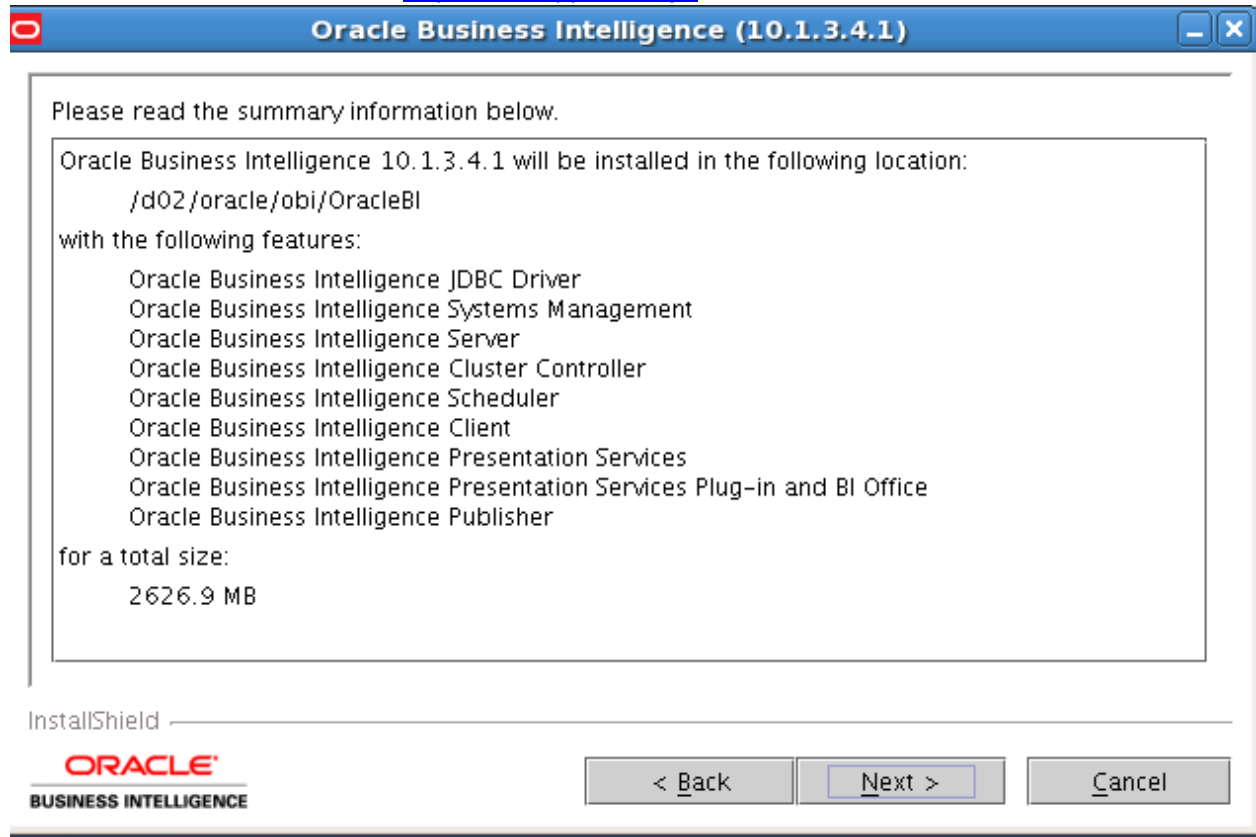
Oracle Business Intelligence (10.1.3.4.1)

Please read the summary information below.

Oracle Business Intelligence 10.1.3.4.1 will be installed in the following location:

/d02/oracle/obi/OracleBI

with the following features:

Oracle Business Intelligence JDBC Driver
Oracle Business Intelligence Systems Management
Oracle Business Intelligence Server
Oracle Business Intelligence Cluster Controller
Oracle Business Intelligence Scheduler
Oracle Business Intelligence Client
Oracle Business Intelligence Presentation Services
Oracle Business Intelligence Presentation Services Plug-in and BI Office
Oracle Business Intelligence Publisher

for a total size:

2626.9 MB

InstallShield

ORACLE
BUSINESS INTELLIGENCE

< Back

Next >

Cancel